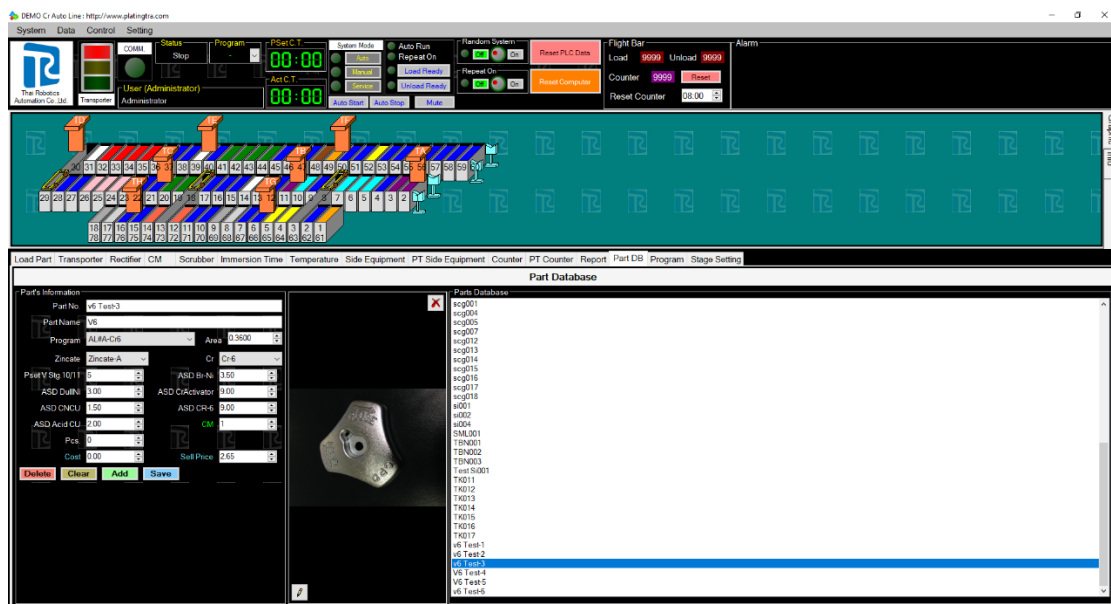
DEMO Cr Auto Line : http://www.platingtra.com

System Data Control Setting

COMM

Thai Robotics Automation Co.,Ltd.

Transporter

Status
Stop

Program
-

PSet C.T.
00:00

Act C.T.
00:00

User (Administrator)
Administrator

System Mode
Auto
Manual
Service

Auto Run
Repeat On
Load Ready
Unload Ready

Auto Start Auto Stop Mute

Random System
Off On

Repeat On
Off On

Reset PLC Data

Reset Computer

Flight Bar
Load 9999 Unload 9999
Counter 9999 Reset
Reset Counter 08:00

Alarm

30 31 32 33 34 35 36 37 38 39 40 41 42 43 44 45 46 47 48 49 50 51 52 53 54 55 56 57 58 59 60

29 28 27 26 25 24 23 22 21 20 19 18 17 16 15 14 13 12 11 10 9 8 7 6 5 4 3 2 1

18 17 16 15 14 13 12 11 10 9 8 7 6 5 4 3 2 1
78 77 76 75 74 73 72 71 70 69 68 67 66 65 64 63 62 61

Load Part Transporter Rectifier CM Scrubber Immersion Time Temperature Side Equipment PT Side Equipment Counter PT Counter Report Part DB Program Stage Setting

Part Database

Part's Information

Part No. v6 Test-3
Part Name V6
Program AL#A-Cr6 Area 0.3600
Zincate Zincate-A Cr Cr-6
Pset V Stg.10/11 5 ASD Br-Ni 3.50
ASD DullNi 3.00 ASD CrActivator 9.00
ASD CNCU 1.50 ASD CR-6 9.00
ASD Acid CU 2.00 CM 1
Pcs. 0
Cost 0.00 Sell Price 2.65

Delete Clear Add Save

Parts Database
scg001
scg004
scg005
scg007
scg012
scg013
scg014
scg015
scg016
scg017
scg018
si001
si002
si004
SML001
TBN001
TBN002
TBN003
Test Si001
TK011
TK012
TK013
TK014
TK015
TK016
TK017
v6 Test-1
v6 Test-2
v6 Test-3
V6 Test-4
V6 Test-5
v6 Test-6